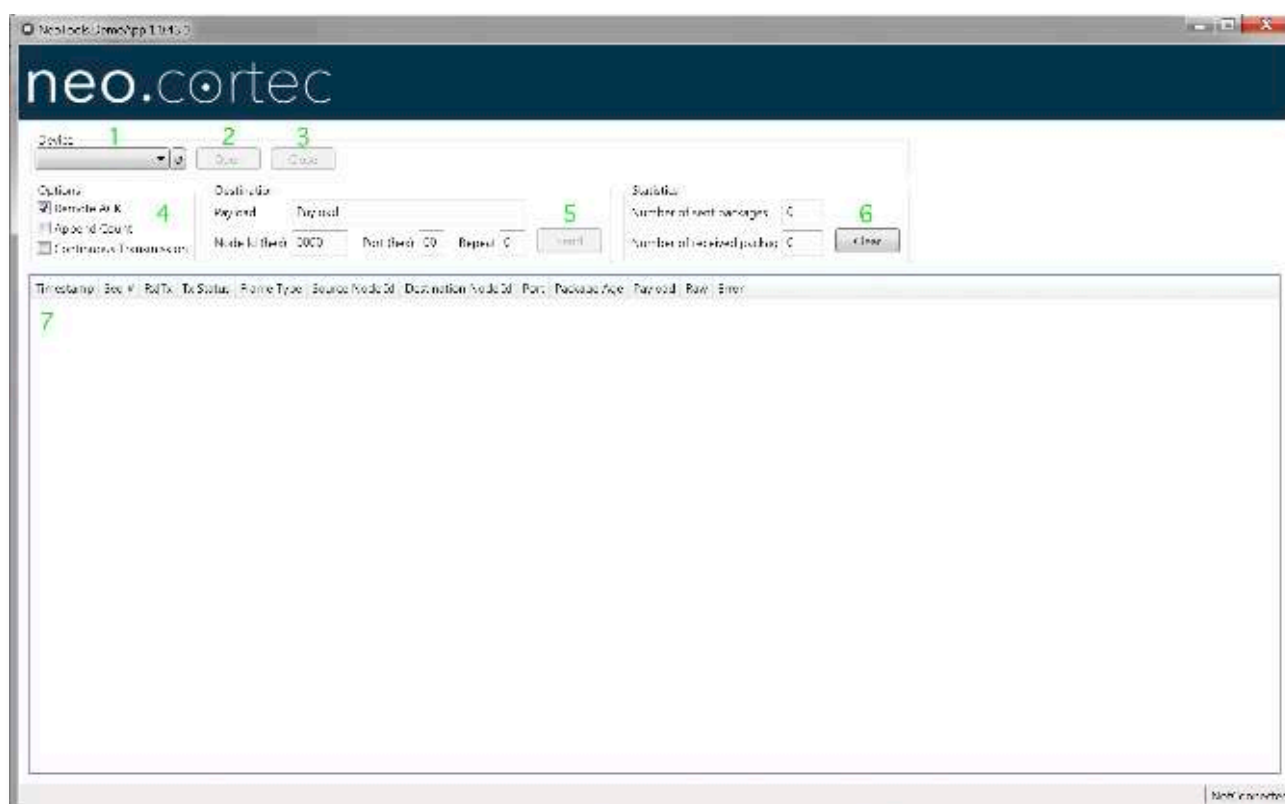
NeoCortec DemoApp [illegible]

neo.cortec

Device 1 2 3
Open Close

Options
Remote ACK 4
Append Count
Continuous Transmission

Destination
Payload Payload
Node Id (hex) 0000 Port (hex) 00 Repeat 0
5
Send

Statistics
Number of sent packages 0 6
Number of received packag 0
Clear

Timestamp | Seq # | Rx/Tx | Tx Status | Frame Type | Source Node Id | Destination Node Id | Port | Package Age | Payload | Raw | Error
7

Not connected